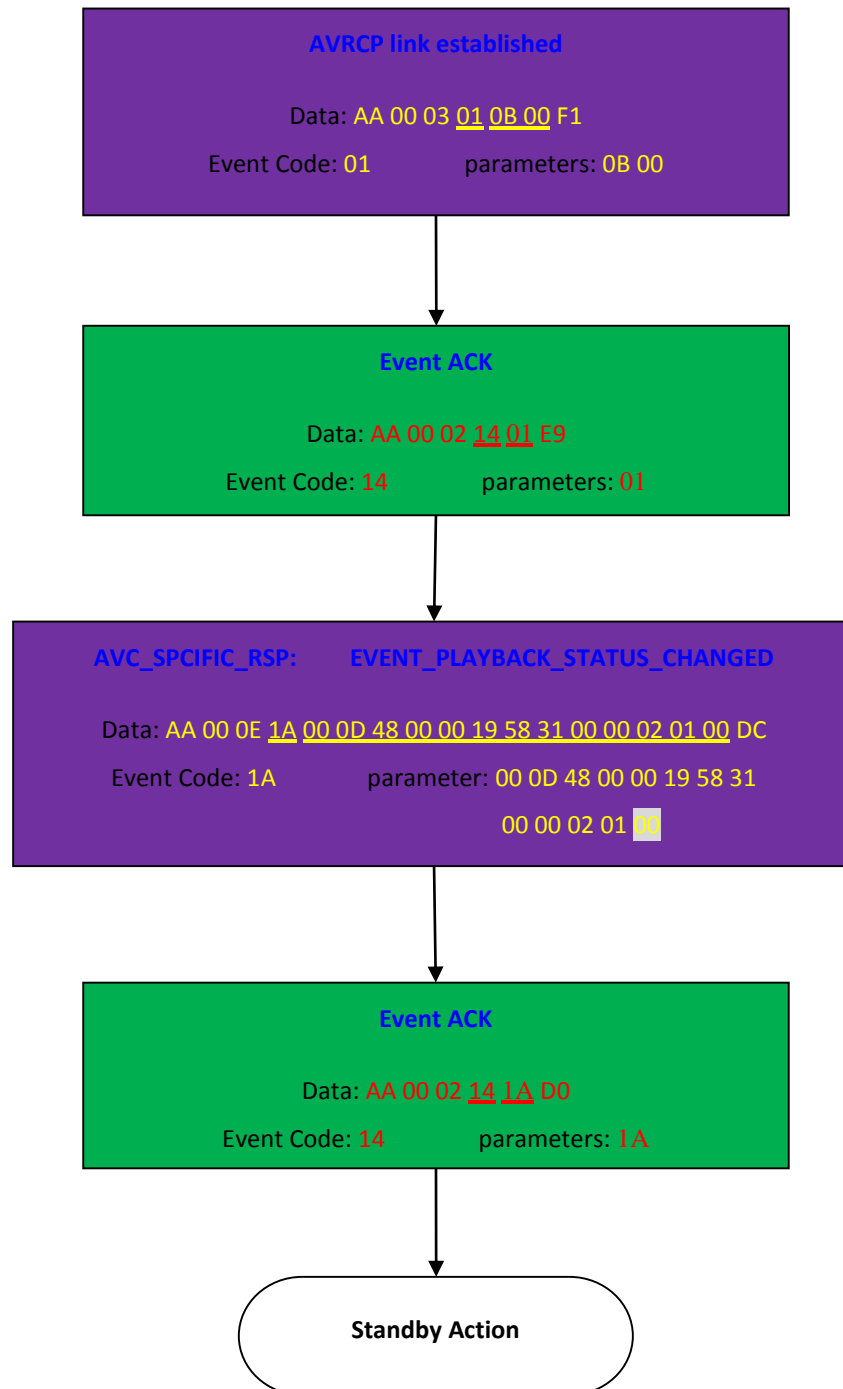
AVRCP link established

Data: AA 00 03 01 0B 00 F1

Event Code: 01 parameters: 0B 00

Event ACK

Data: AA 00 02 14 01 E9

Event Code: 14 parameters: 01

AVC_SPCIFIC_RSP: EVENT_PLAYBACK_STATUS_CHANGED

Data: AA 00 0E 1A 00 0D 48 00 00 19 58 31 00 00 02 01 00 DC

Event Code: 1A parameter: 00 0D 48 00 00 19 58 31 00 00 02 01 00

Event ACK

Data: AA 00 02 14 1A D0

Event Code: 14 parameters: 1A

Standby Action